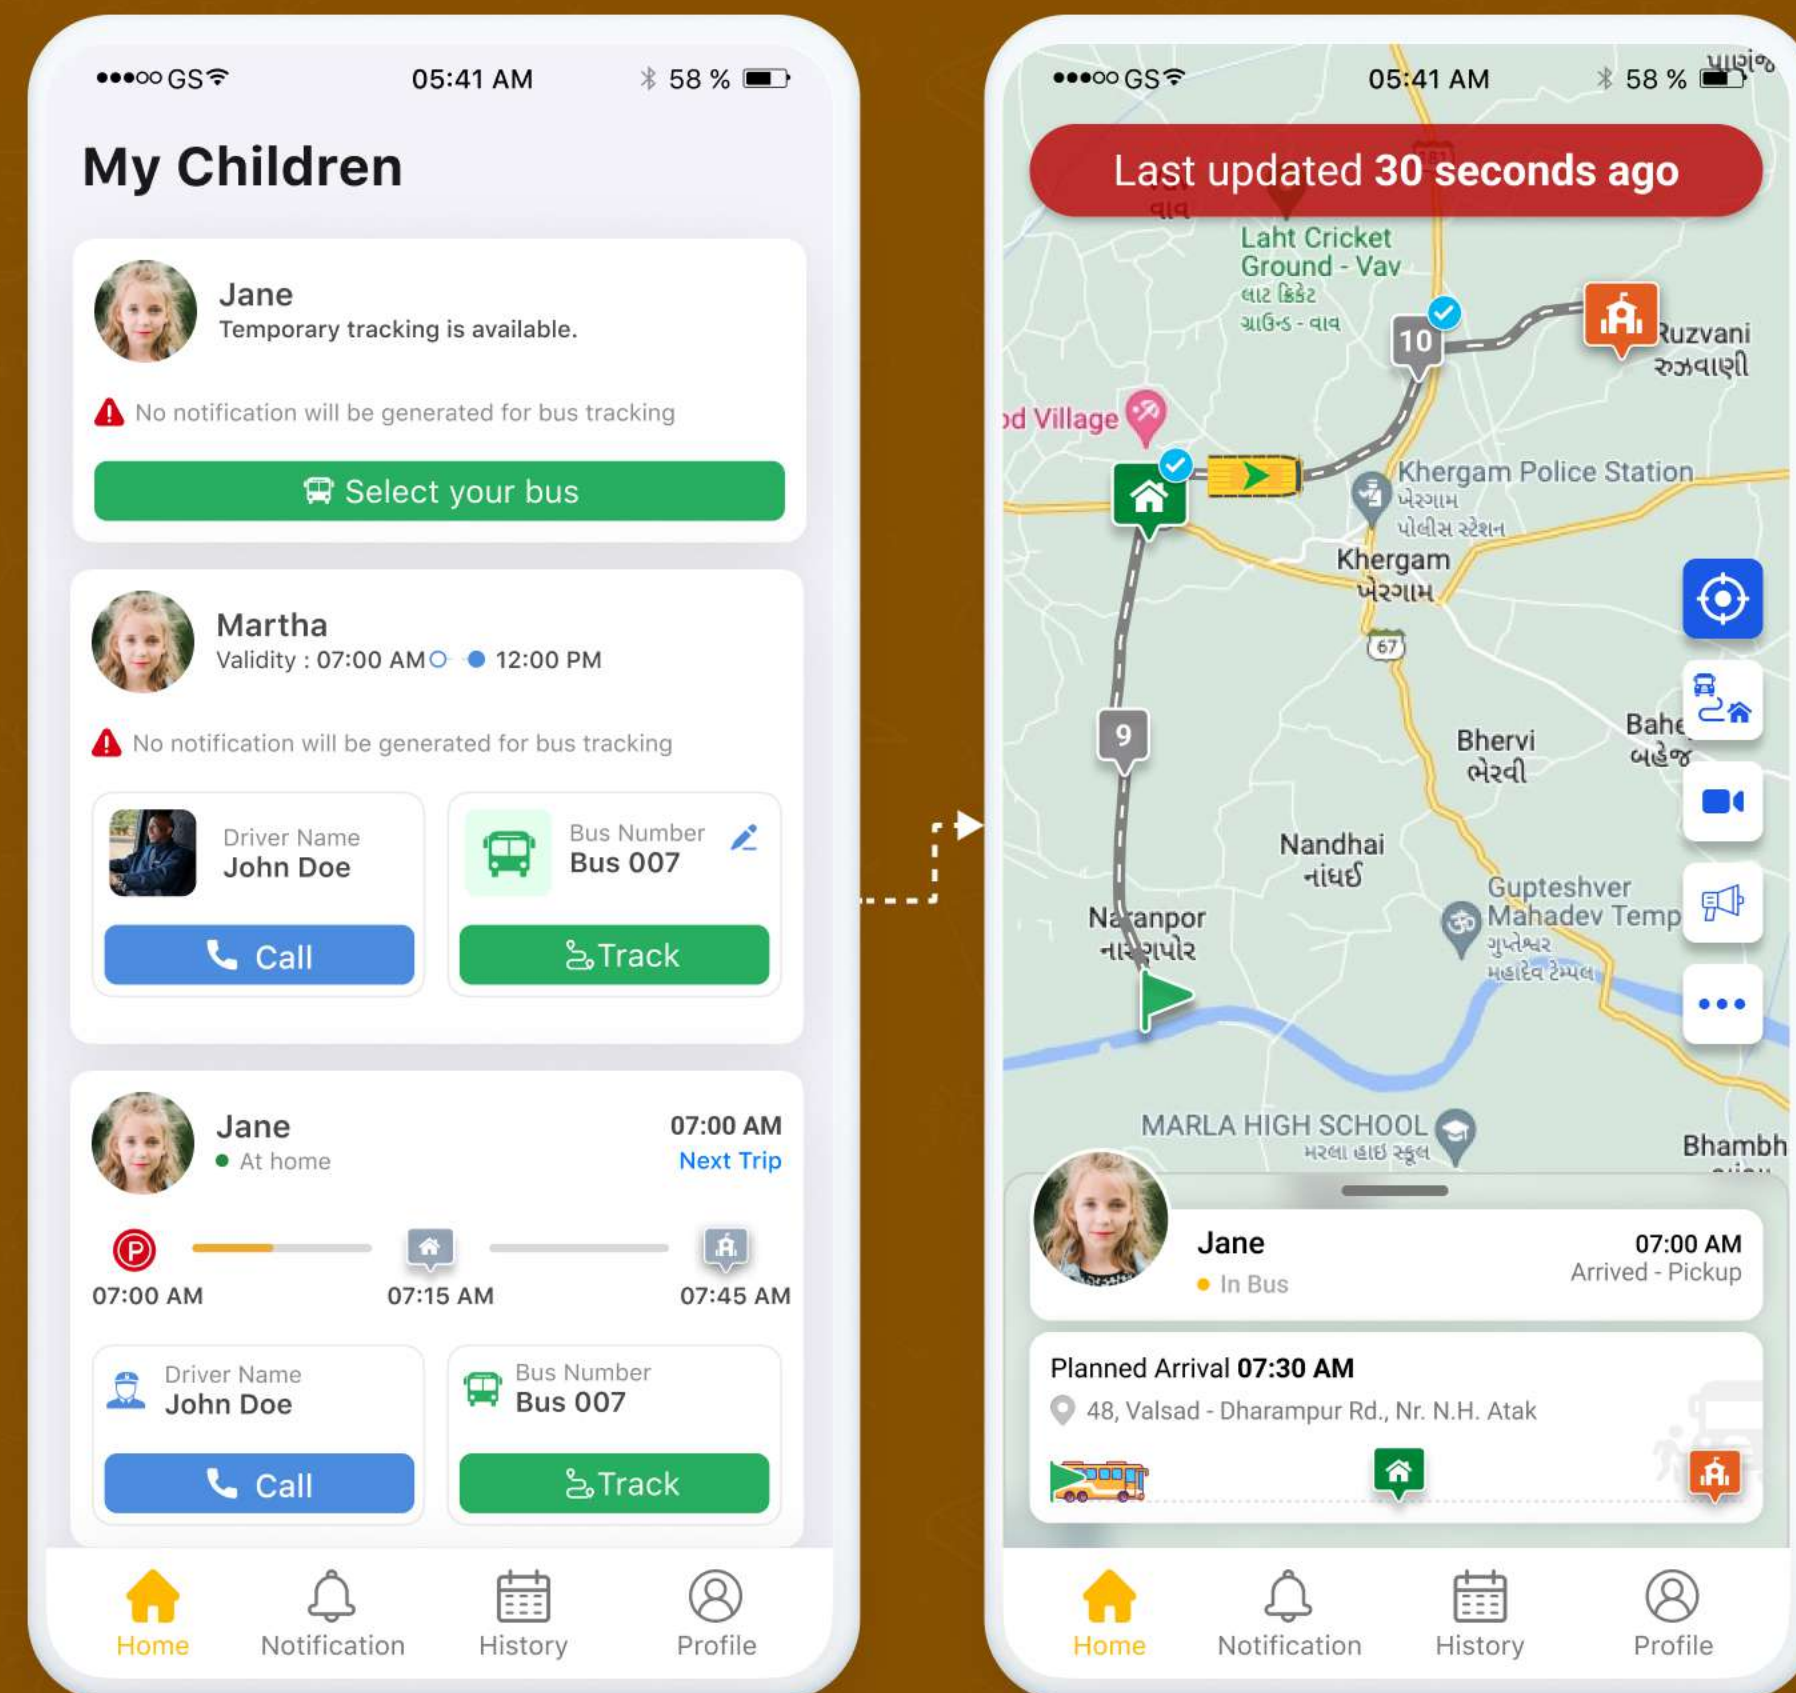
●●●○○ GS 05:41 AM 58 %

My Children

Jane
Temporary tracking is available.

No notification will be generated for bus tracking

Select your bus

Martha
Validity : 07:00 AM 12:00 PM

No notification will be generated for bus tracking

Driver Name
John Doe

Call

Bus Number
Bus 007

Track

Jane
At home

07:00 AM
Next Trip

07:00 AM 07:15 AM 07:45 AM

Driver Name
John Doe

Call

Bus Number
Bus 007

Track

Home Notification History Profile

●●●○○ GS 05:41 AM 58 %

Last updated **30 seconds ago**

Laht Cricket Ground - Vav
લાટ ક્રિકેટ ગ્રાઉન્ડ - વાવ

10

Ruzvani
રુઝવાણી

od Village

Khergam Police Station
ખેરગામ પોલીસ સ્ટેશન

Khergam
ખેરગામ

67

9

Bhervi
ભેરવી

Bahe
બહેજ

Nandhai
નાંધઈ

Na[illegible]anpor
ના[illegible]પોર

Gupteshver Mahadev Temp
ગુપ્તેશ્વર મહાદેવ ટેમ્પલ

MARLA HIGH SCHOOL
મરલા હાઇ સ્કૂલ

Bhambh

Jane
In Bus

07:00 AM
Arrived - Pickup

Planned Arrival **07:30 AM**
48, Valsad - Dharampur Rd., Nr. N.H. Atak

Home Notification History Profile